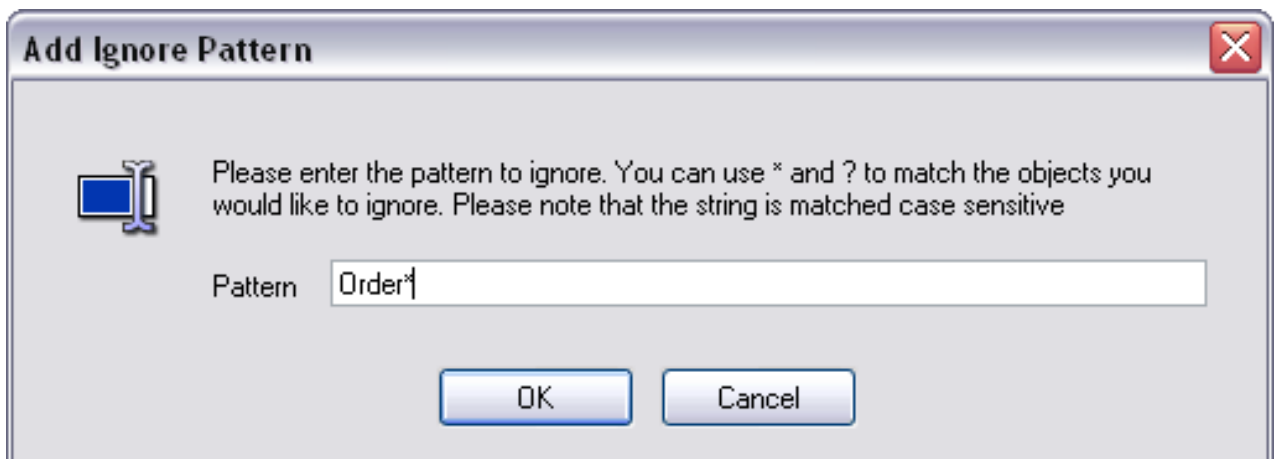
Add Ignore Pattern

Please enter the pattern to ignore. You can use * and ? to match the objects you would like to ignore. Please note that the string is matched case sensitive

Pattern Order*

OK Cancel